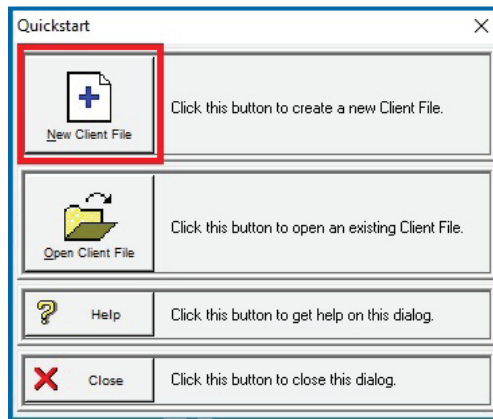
Quickstart

X

New Client File

Click this button to create a new Client File.

Open Client File

Click this button to open an existing Client File.

Help

Click this button to get help on this dialog.

Close

Click this button to close this dialog.